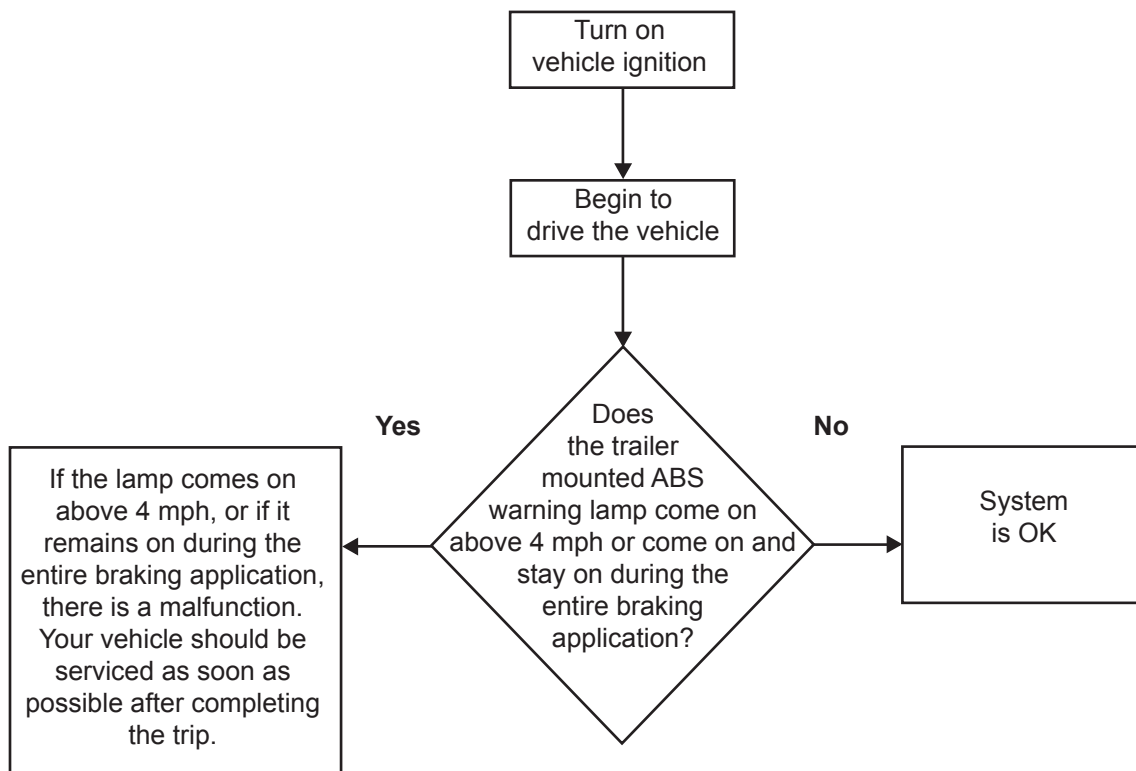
Turn on vehicle ignition

Begin to drive the vehicle

Does the trailer mounted ABS warning lamp come on above 4 mph or come on and stay on during the entire braking application?

Yes

No

If the lamp comes on above 4 mph, or if it remains on during the entire braking application, there is a malfunction. Your vehicle should be serviced as soon as possible after completing the trip.

System is OK